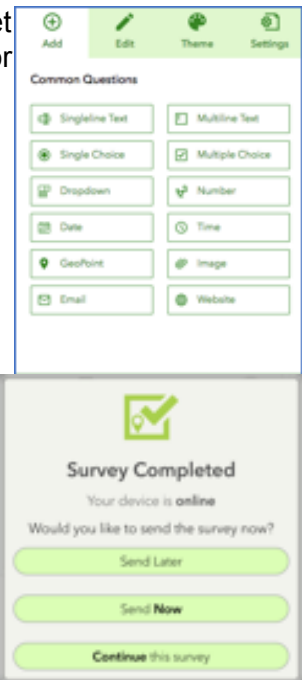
et
or

Add
Edit
Theme
Settings

Common Questions

Singleline Text
Multiline Text
Single Choice
Multiple Choice
Dropdown
Number
Date
Time
GeoPoint
Image
Email
Website

Survey Completed

Your device is **online**

Would you like to send the survey now?

Send Later

Send **Now**

**Continue** this survey